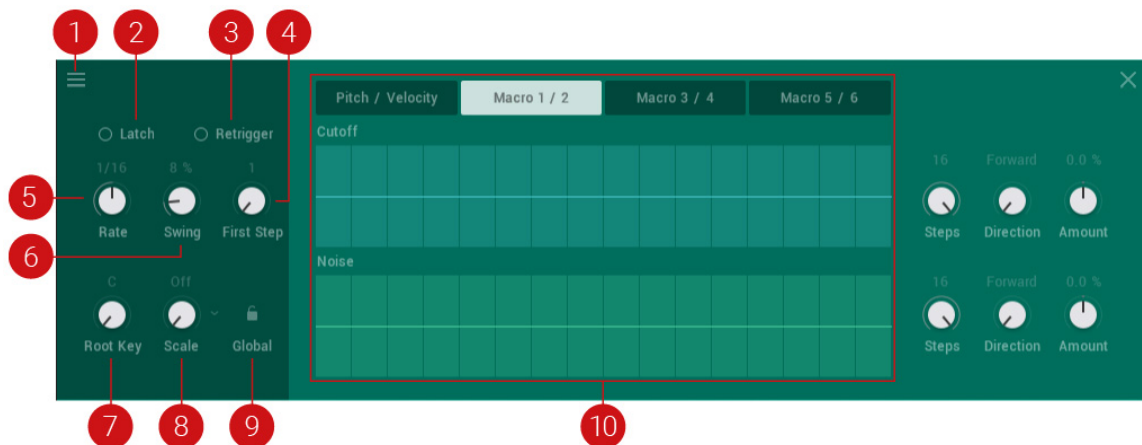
1
2
3
4

Latch
Retrigger

Pitch / Velocity
Macro 1 / 2
Macro 3 / 4
Macro 5 / 6

Cutoff

1/16
8 %
1

5
Rate
Swing
First Step

6

16
Forward
0.0 %
Steps
Direction
Amount

Noise

C
Off

Root Key
Scale
Global

16
Forward
0.0 %
Steps
Direction
Amount

7
8
9
10